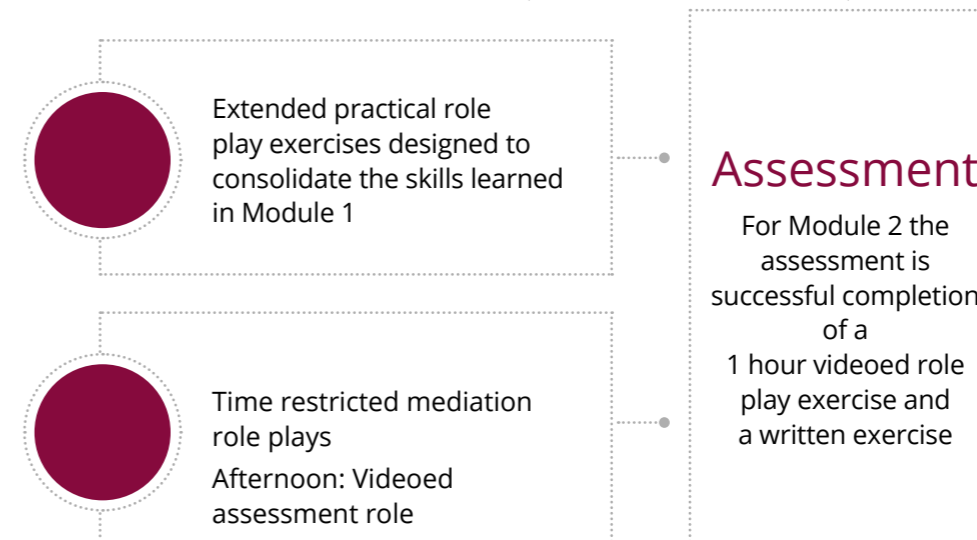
Extended practical role play exercises designed to consolidate the skills learned in Module 1

Time restricted mediation role plays

Afternoon: Videoed assessment role

Assessment

For Module 2 the assessment is successful completion of a 1 hour videoed role play exercise and a written exercise